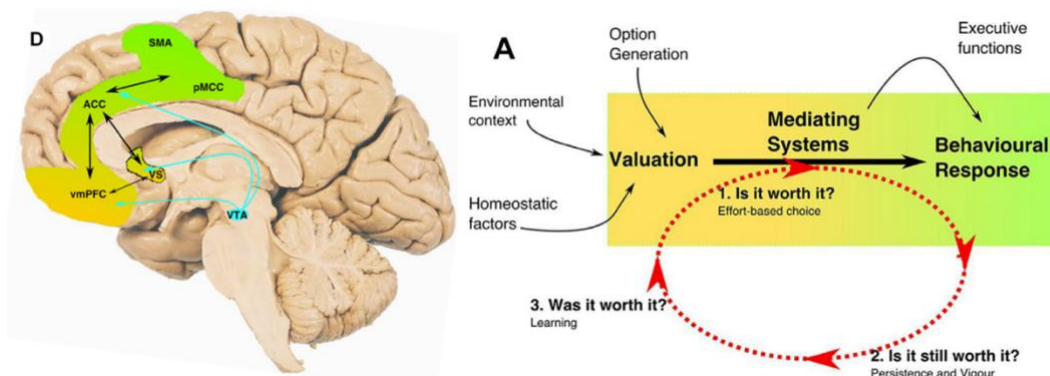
D

SMA

pMCC

ACC

vmPFC

VS

VTA

A

Option Generation

Executive functions

Environmental context

Valuation

Mediating Systems

Behavioural Response

1. Is it worth it?
Effort-based choice

Homeostatic factors

3. Was it worth it?
Learning

2. Is it still worth it?
Persistence and Vigour